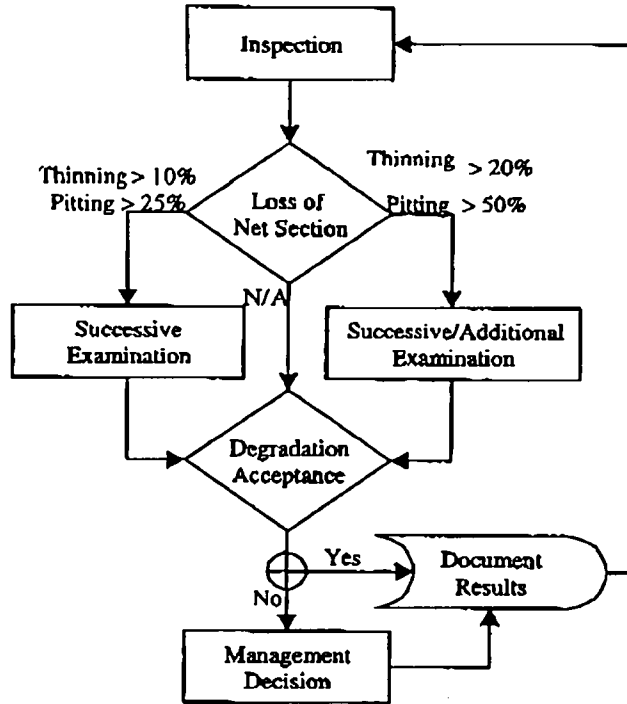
Inspection

Thinning > 10%
Pitting > 25%

Loss of Net Section

Thinning > 20%
Pitting > 50%

N/A

Successive Examination

Successive/Additional Examination

Degradation Acceptance

Yes

No

Document Results

Management Decision